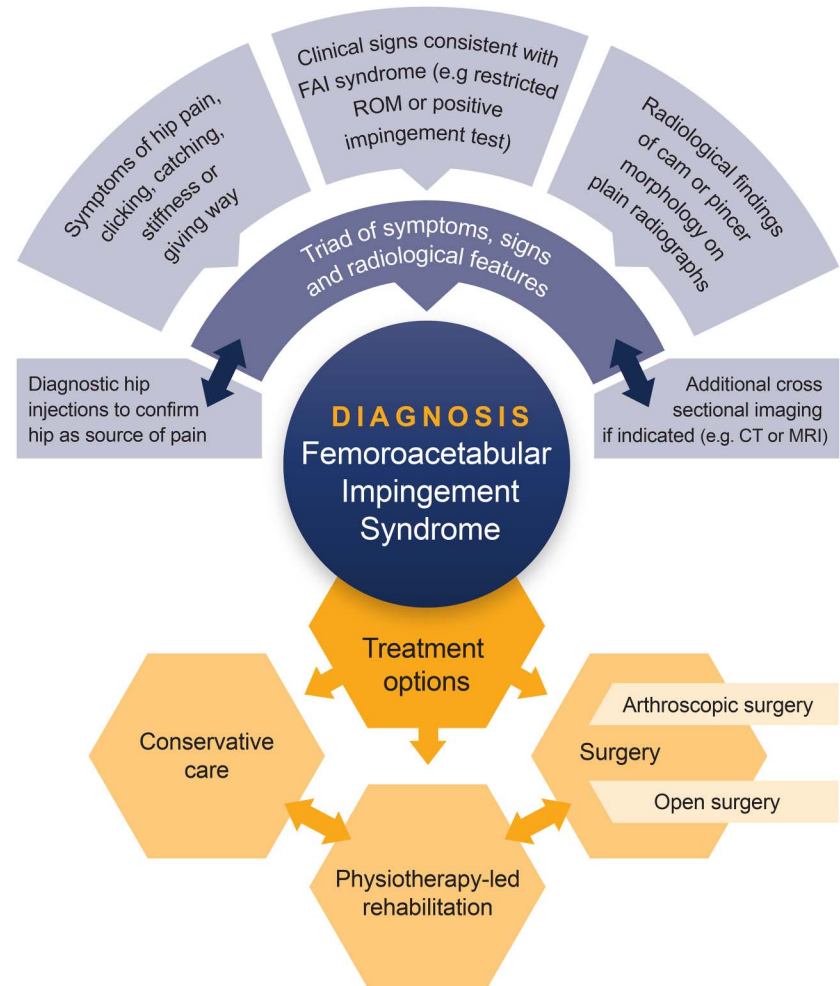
Symptoms of hip pain, clicking, catching, stiffness or giving way

Clinical signs consistent with FAI syndrome (e.g restricted ROM or positive impingement test)

Radiological findings of cam or pincer morphology on plain radiographs

Triad of symptoms, signs and radiological features

Diagnostic hip injections to confirm hip as source of pain

Additional cross sectional imaging if indicated (e.g. CT or MRI)

DIAGNOSIS
Femoroacetabular Impingement Syndrome

Treatment options

Conservative care

Surgery

Arthroscopic surgery

Open surgery

Physiotherapy-led rehabilitation